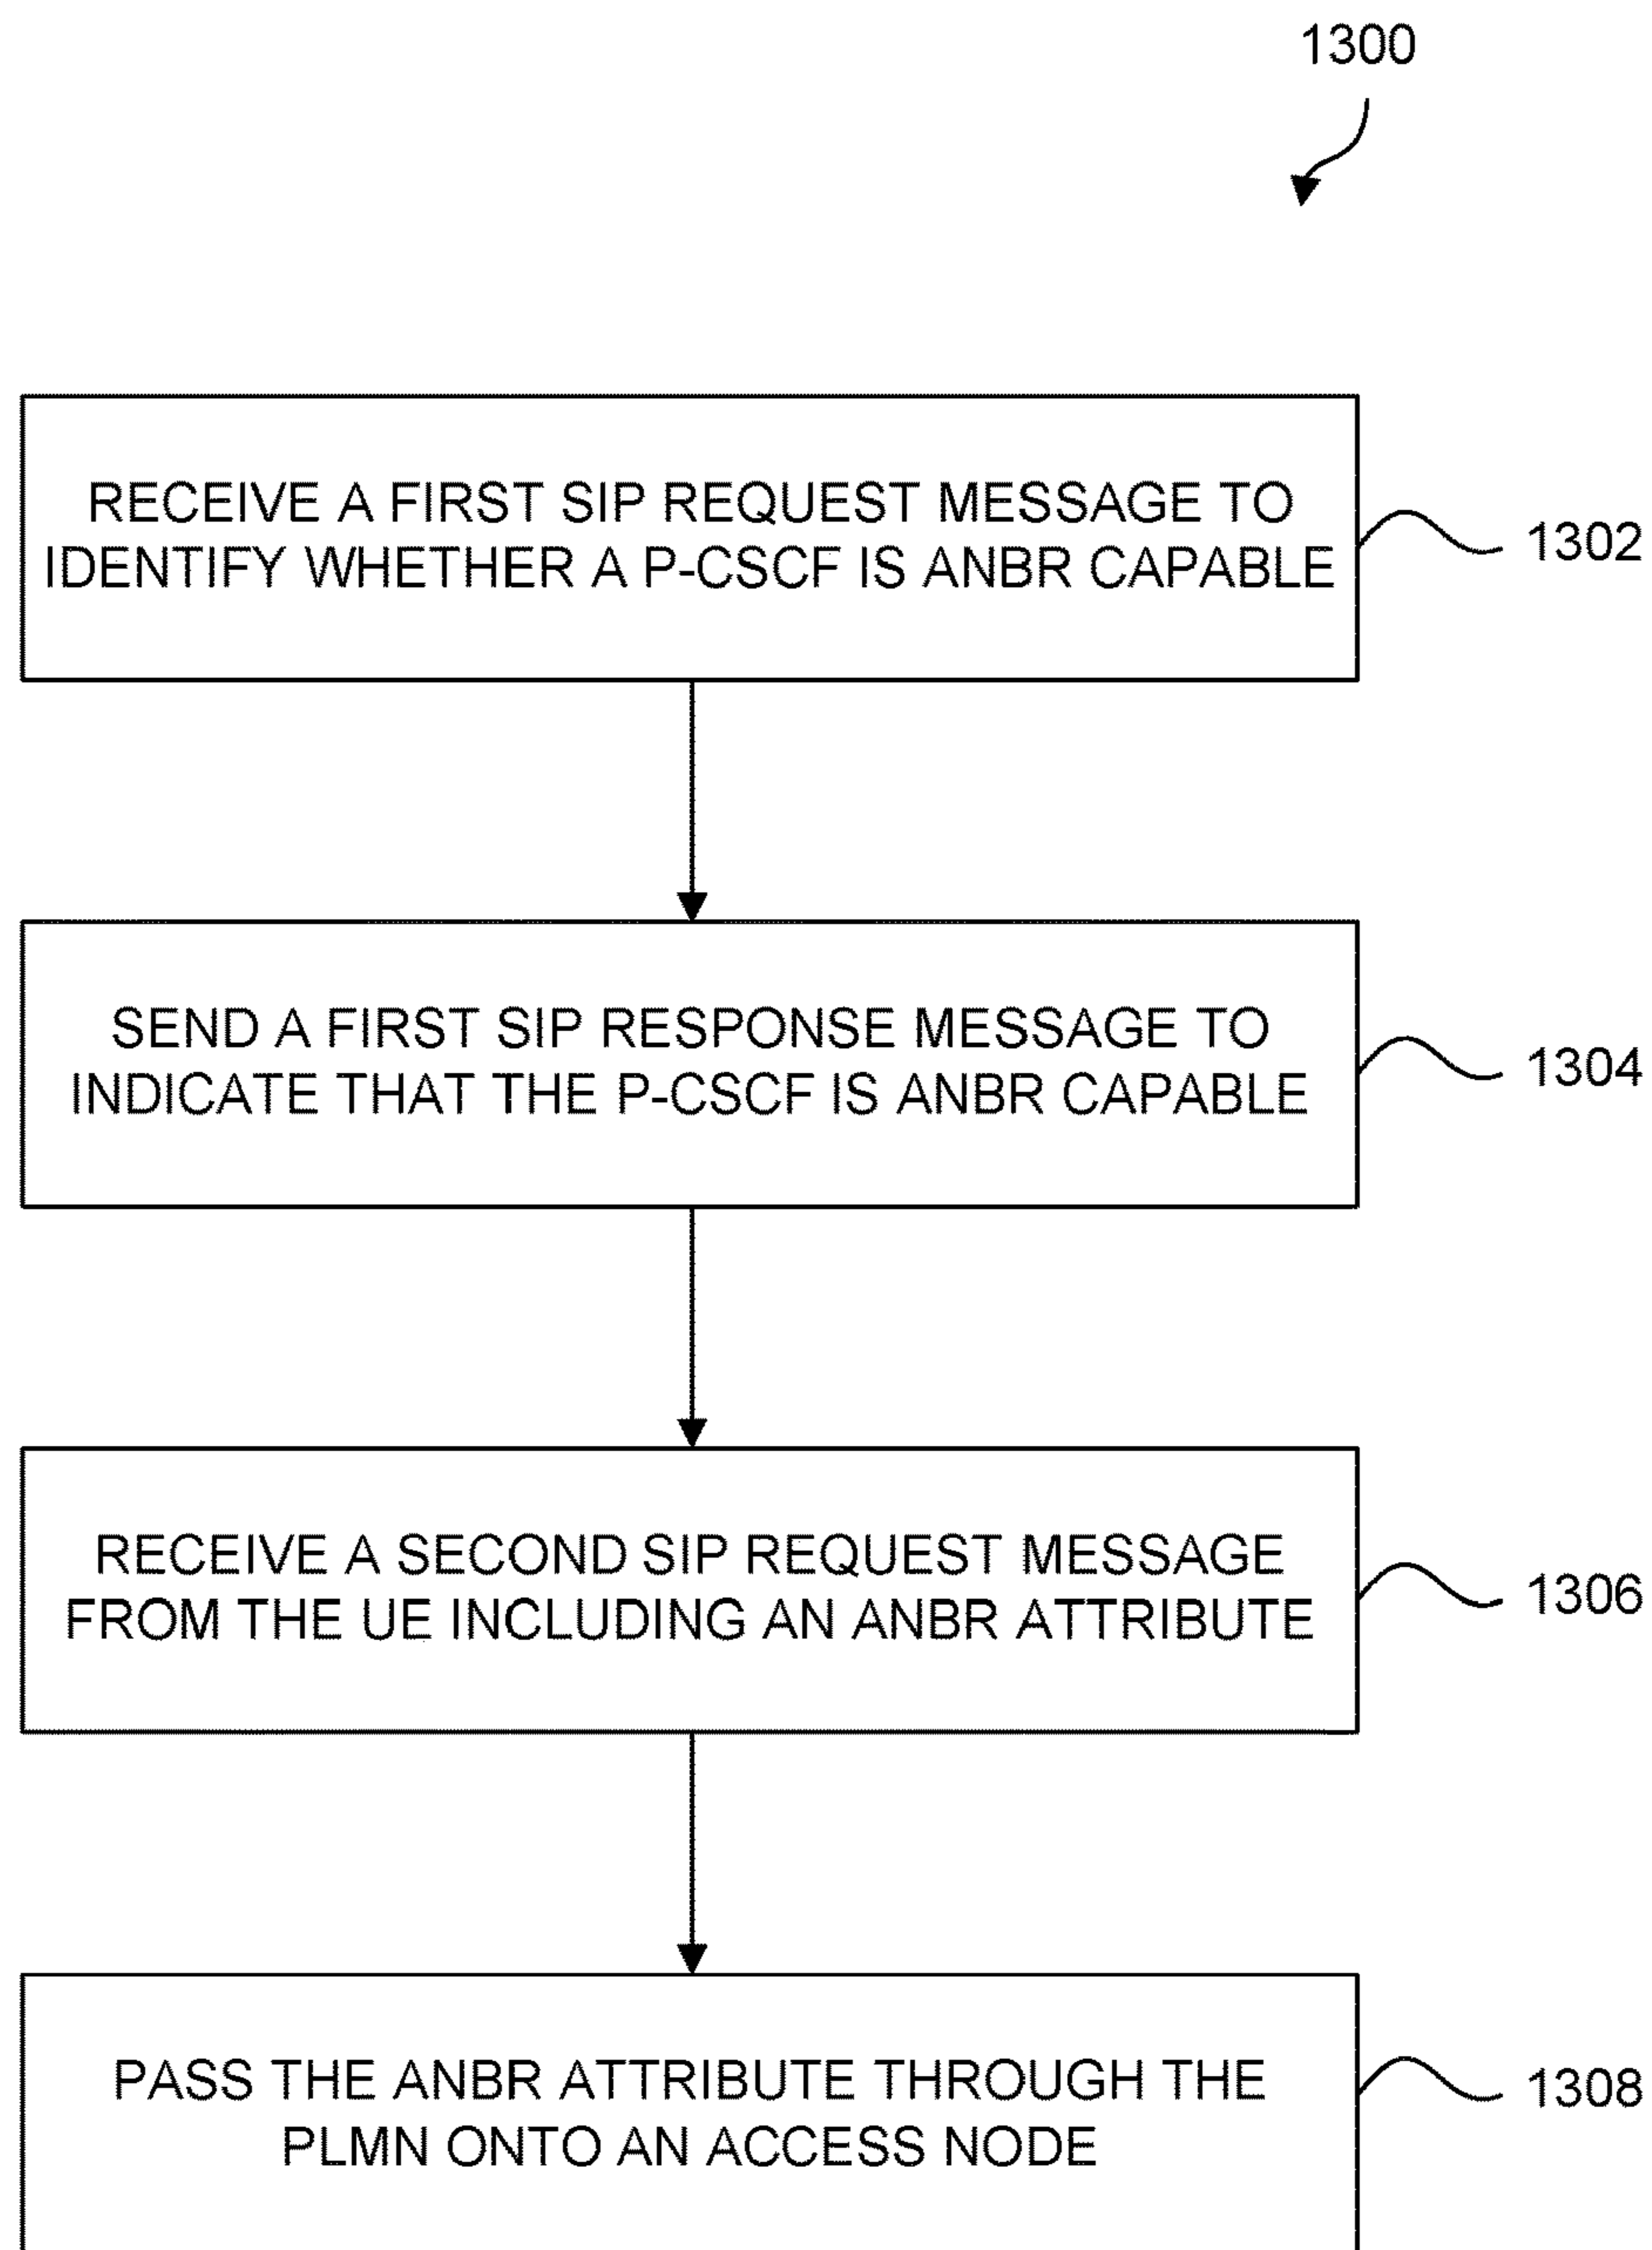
1300

RECEIVE A FIRST SIP REQUEST MESSAGE TO IDENTIFY WHETHER A P-CSCF IS ANBR CAPABLE

1302

SEND A FIRST SIP RESPONSE MESSAGE TO INDICATE THAT THE P-CSCF IS ANBR CAPABLE

1304

RECEIVE A SECOND SIP REQUEST MESSAGE FROM THE UE INCLUDING AN ANBR ATTRIBUTE

1306

PASS THE ANBR ATTRIBUTE THROUGH THE PLMN ONTO AN ACCESS NODE

1308